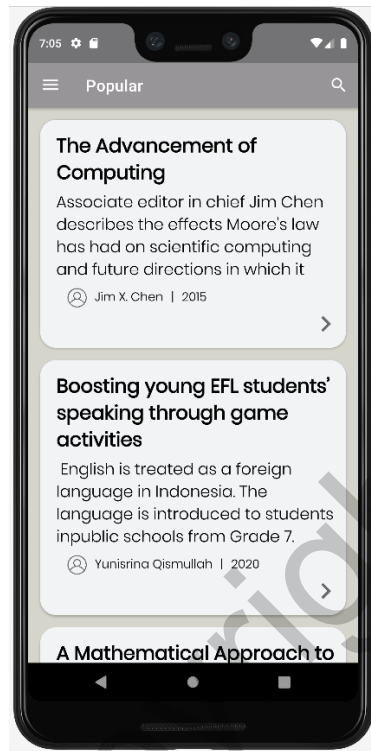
7:05

Popular

The Advancement of Computing

Associate editor in chief Jim Chen describes the effects Moore's law has had on scientific computing and future directions in which it

Jim X. Chen | 2015

Boosting young EFL students' speaking through game activities

English is treated as a foreign language in Indonesia. The language is introduced to students inpublic schools from Grade 7.

Yunisrina Qismullah | 2020

A Mathematical Approach to